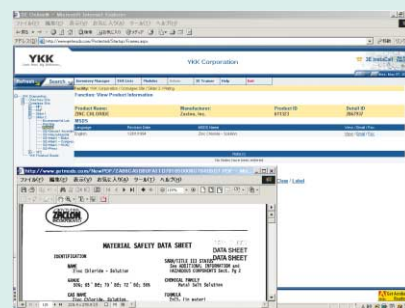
YKK

YKK Corporation

Function: View Product Information

Product Name:
ZINC CHLORIDE

Manufacturer:
Zaclon, Inc.

Product ID
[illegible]

Detail ID
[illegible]

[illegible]

http://www.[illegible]

ZACLON

MATERIAL SAFETY DATA SHEET

DATA SHEET
DATA SHEET

IDENTIFICATION

NAME
Zinc Chloride - Solution

SARA/TITLE III STATUS
SEE ADDITIONAL INFORMATION and
HAZARDOUS COMPONENTS Pg 2

GRADE
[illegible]

CHEMICAL FAMILY
Metal Salt Solution

CAS NAME
Zinc Chloride, Solution

FORMULA
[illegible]